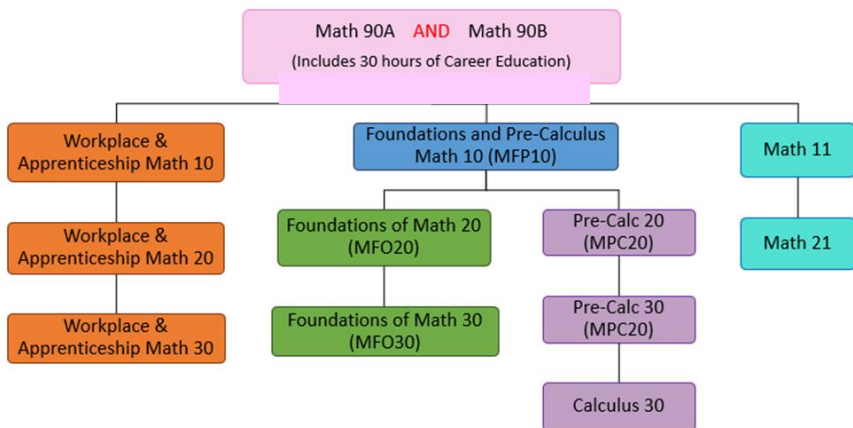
Math 90A AND Math 90B
(Includes 30 hours of Career Education)

Workplace & Apprenticeship Math 10

Workplace & Apprenticeship Math 20

Workplace & Apprenticeship Math 30

Foundations and Pre-Calculus Math 10 (MFP10)

Foundations of Math 20 (MFO20)

Foundations of Math 30 (MFO30)

Pre-Calc 20 (MPC20)

Pre-Calc 30 (MPC20)

Calculus 30

Math 11

Math 21